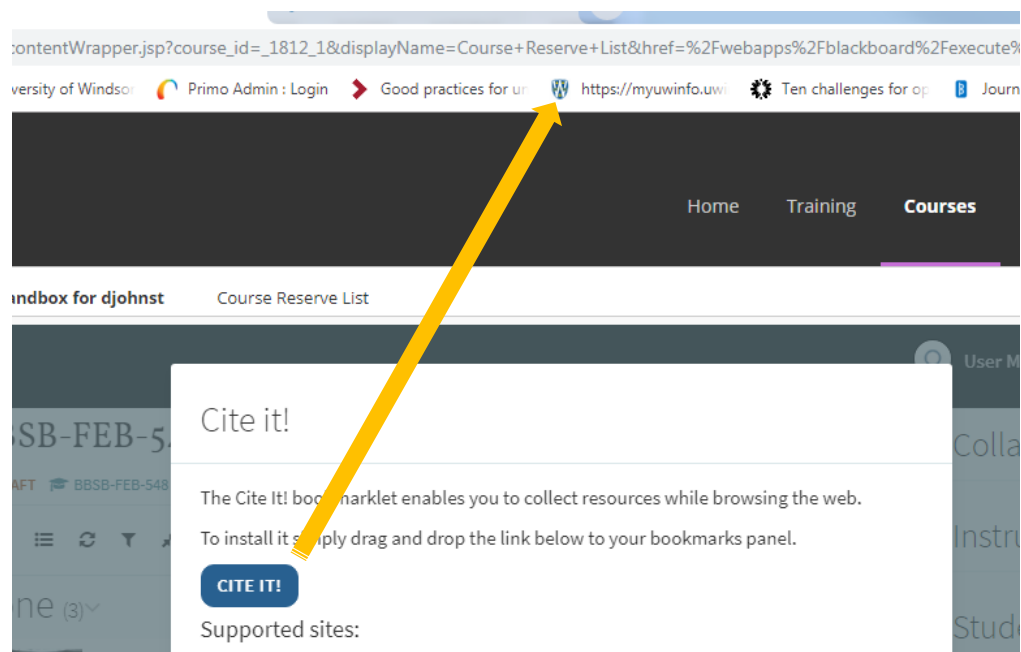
contentWrapper.jsp?course_id=_1812_1&displayName=Course+Reserve+List&href=%2Fwebapps%2Fblackboard%2Fexecute%

versity of Windso  Primo Admin : Login  Good practices for ur  https://myuwinfo.uwi  Ten challenges for op  Journ

Home  Training  Courses

ndbox for djohnst  Course Reserve List

User M

BSB-FEB-5

AFT  BBSB-FEB-548

ne (3)

Colla

Instru

Stude

Cite it!

The Cite It! bookmarklet enables you to collect resources while browsing the web.

To install it simply drag and drop the link below to your bookmarks panel.

CITE IT!

Supported sites: